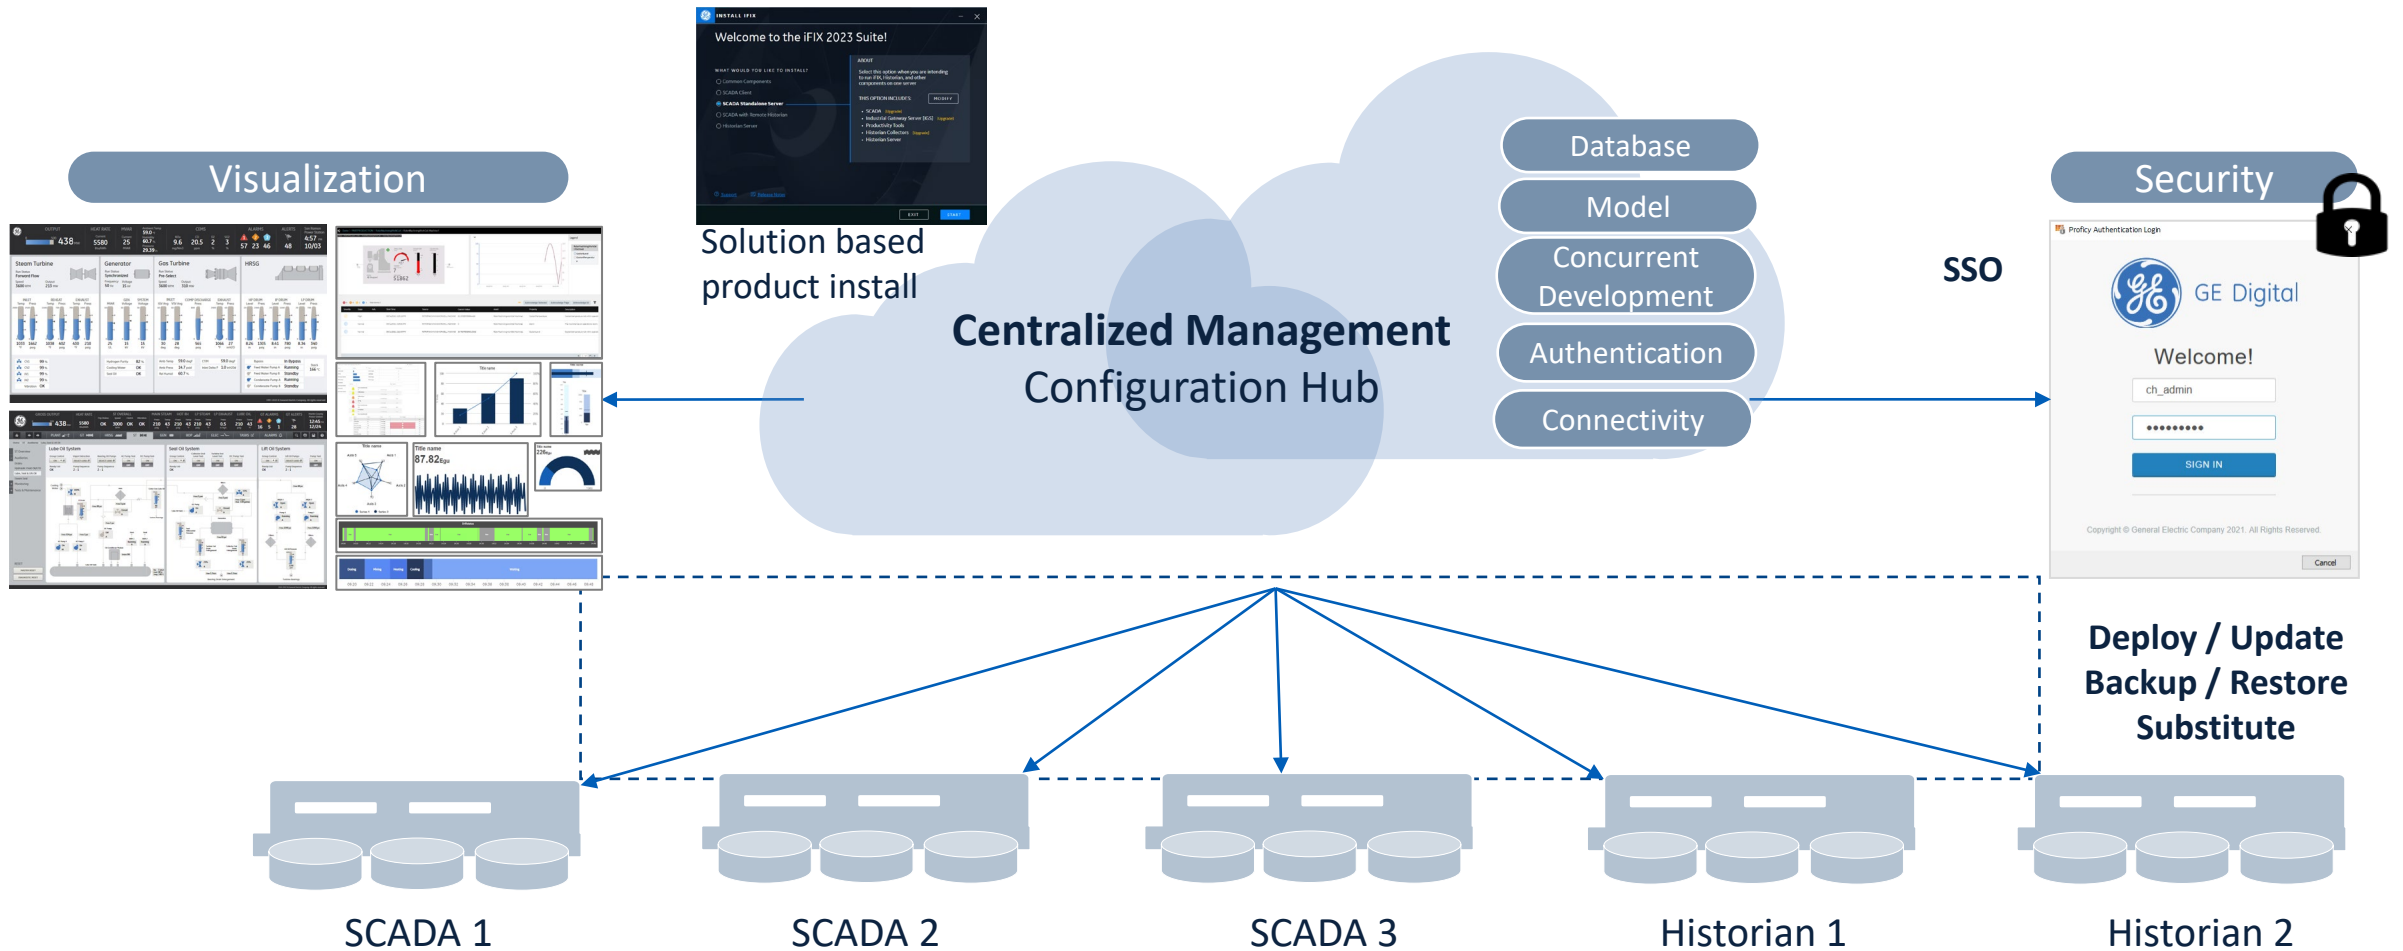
INSTALL IFIX

Welcome to the iFIX 2023 Suite!

WHAT WOULD YOU LIKE TO INSTALL?

Common Components

SCADA Client

SCADA Standalone Server

SCADA with Remote Historian

Historian Server

ABOUT

THIS OPTION INCLUDES:

EXIT

START

Visualization

Solution based product install

Centralized Management Configuration Hub

Database

Model

Concurrent Development

Authentication

Connectivity

Security

SSO

Proficy Authentication Login

GE Digital

Welcome!

ch_admin

•••••••••

SIGN IN

Copyright © General Electric Company 2021. All Rights Reserved.

Cancel

Deploy / Update
Backup / Restore
Substitute

SCADA 1

SCADA 2

SCADA 3

Historian 1

Historian 2